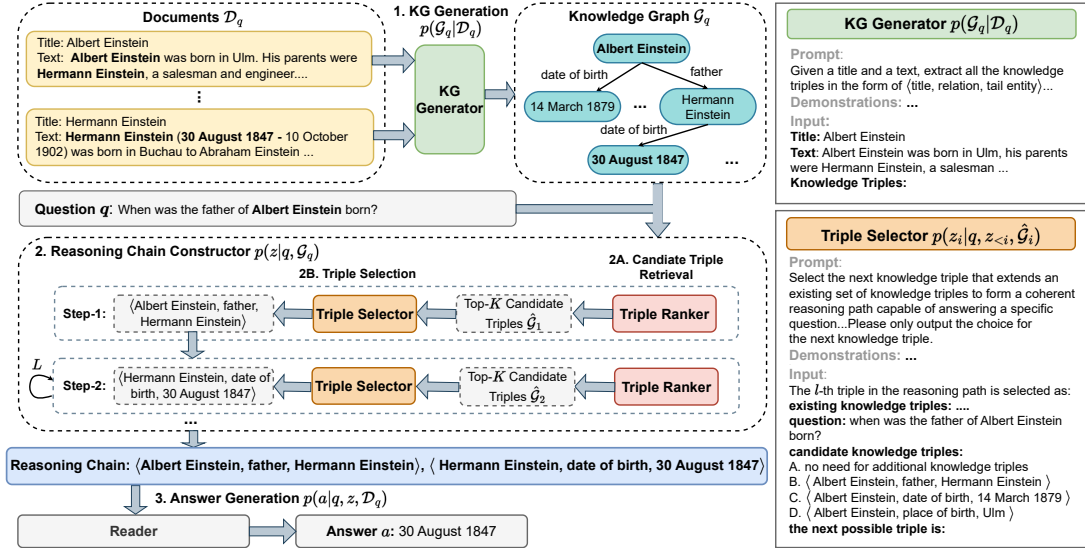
Documents $\mathcal{D}_q$

Title: Albert Einstein
Text: **Albert Einstein** was born in Ulm. His parents were **Hermann Einstein**, a salesman and engineer....

⋮

Title: Hermann Einstein
Text: **Hermann Einstein** (**30 August 1847** - 10 October 1902) was born in Buchau to Abraham Einstein ...

1. KG Generation $p(\mathcal{G}_q|\mathcal{D}_q)$

KG Generator

Knowledge Graph $\mathcal{G}_q$

Albert Einstein

date of birth

father

14 March 1879

...

Hermann Einstein

date of birth

30 August 1847

...

Question $q$: When was the father of **Albert Einstein** born?

2. Reasoning Chain Constructor $p(z|q, \mathcal{G}_q)$

2B. Triple Selection

2A. Candiate Triple Retrieval

Step-1: ⟨Albert Einstein, father, Hermann Einstein⟩ Triple Selector Top-$K$ Candidate Triples $\hat{\mathcal{G}}_1$ Triple Ranker

$L$

Step-2: ⟨Hermann Einstein, date of birth, 30 August 1847⟩ Triple Selector Top-$K$ Candidate Triples $\hat{\mathcal{G}}_2$ Triple Ranker

...

Reasoning Chain: ⟨Albert Einstein, father, Hermann Einstein⟩, ⟨ Hermann Einstein, date of birth, 30 August 1847⟩

3. Answer Generation $p(a|q, z, \mathcal{D}_q)$

Reader

Answer $a$: 30 August 1847

KG Generator $p(\mathcal{G}_q|\mathcal{D}_q)$

Prompt:
Given a title and a text, extract all the knowledge triples in the form of ⟨title, relation, tail entity⟩...
Demonstrations: ...
Input:
Title: Albert Einstein
Text: Albert Einstein was born in Ulm, his parents were Hermann Einstein, a salesman ...
Knowledge Triples:

Triple Selector $p(z_i|q, z_{<i}, \hat{\mathcal{G}}_i)$

Prompt:
Select the next knowledge triple that extends an existing set of knowledge triples to form a coherent reasoning path capable of answering a specific question...Please only output the choice for the next knowledge triple.
Demonstrations: ...
Input:
The $l$-th triple in the reasoning path is selected as:
existing knowledge triples: ....
question: when was the father of Albert Einstein born?
candidate knowledge triples:
A. no need for additional knowledge triples
B. ⟨ Albert Einstein, father, Hermann Einstein ⟩
C. ⟨ Albert Einstein, date of birth, 14 March 1879 ⟩
D. ⟨ Albert Einstein, place of birth, Ulm ⟩
the next possible triple is: